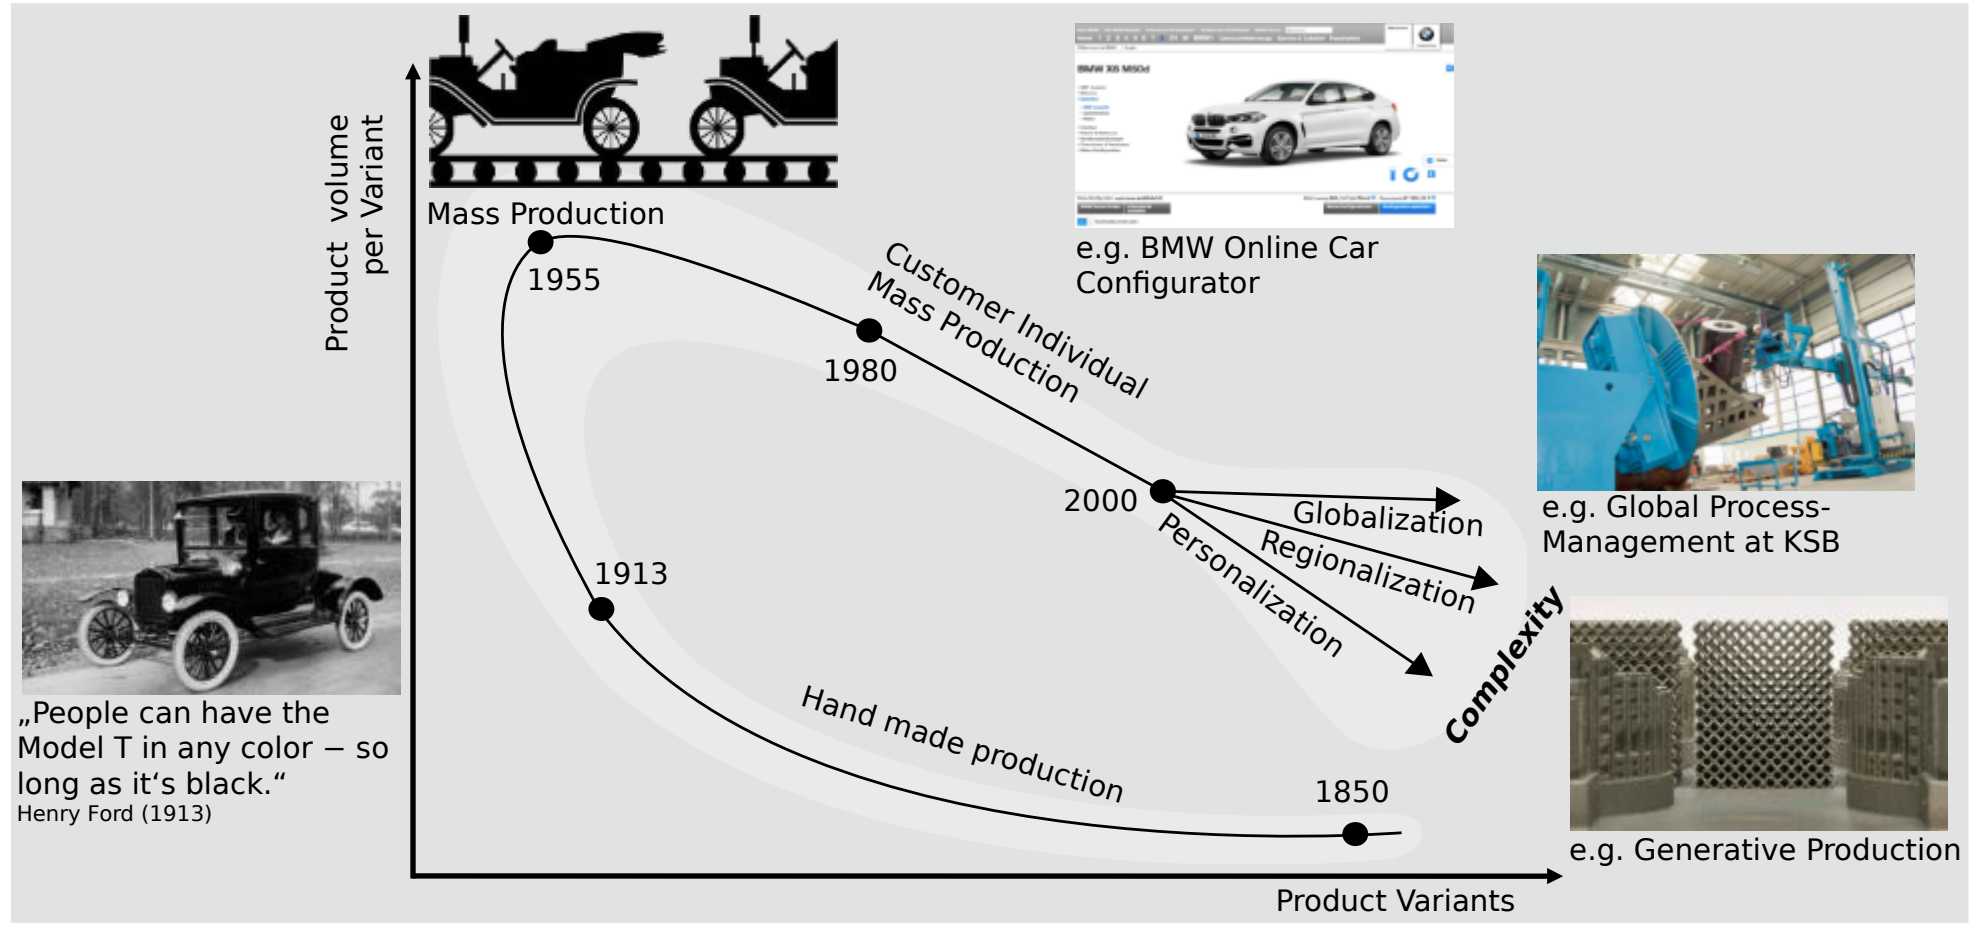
Product volume per Variant

Mass Production

1955

1980

Customer Individual Mass Production

BMW X6 M50d

e.g. BMW Online Car Configurator

2000

Globalization

Regionalization

Personalization

Complexity

e.g. Global Process-Management at KSB

1913

Hand made production

1850

„People can have the Model T in any color – so long as it‘s black.“
Henry Ford (1913)

e.g. Generative Production

Product Variants